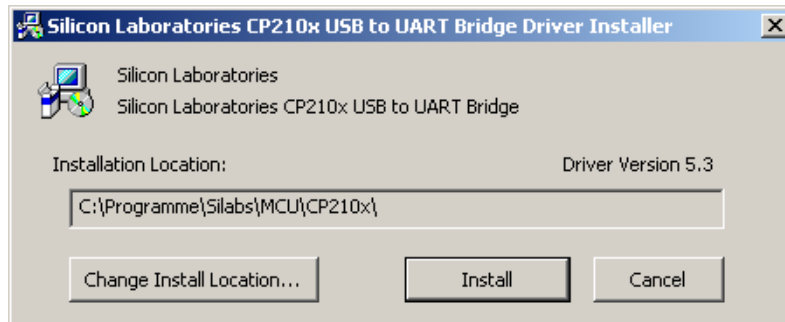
Silicon Laboratories CP210x USB to UART Bridge Driver Installer
X

Silicon Laboratories
Silicon Laboratories CP210x USB to UART Bridge

Installation Location:
Driver Version 5.3

C:\Programme\Silabs\MCU\CP210x\

Change Install Location...
Install
Cancel